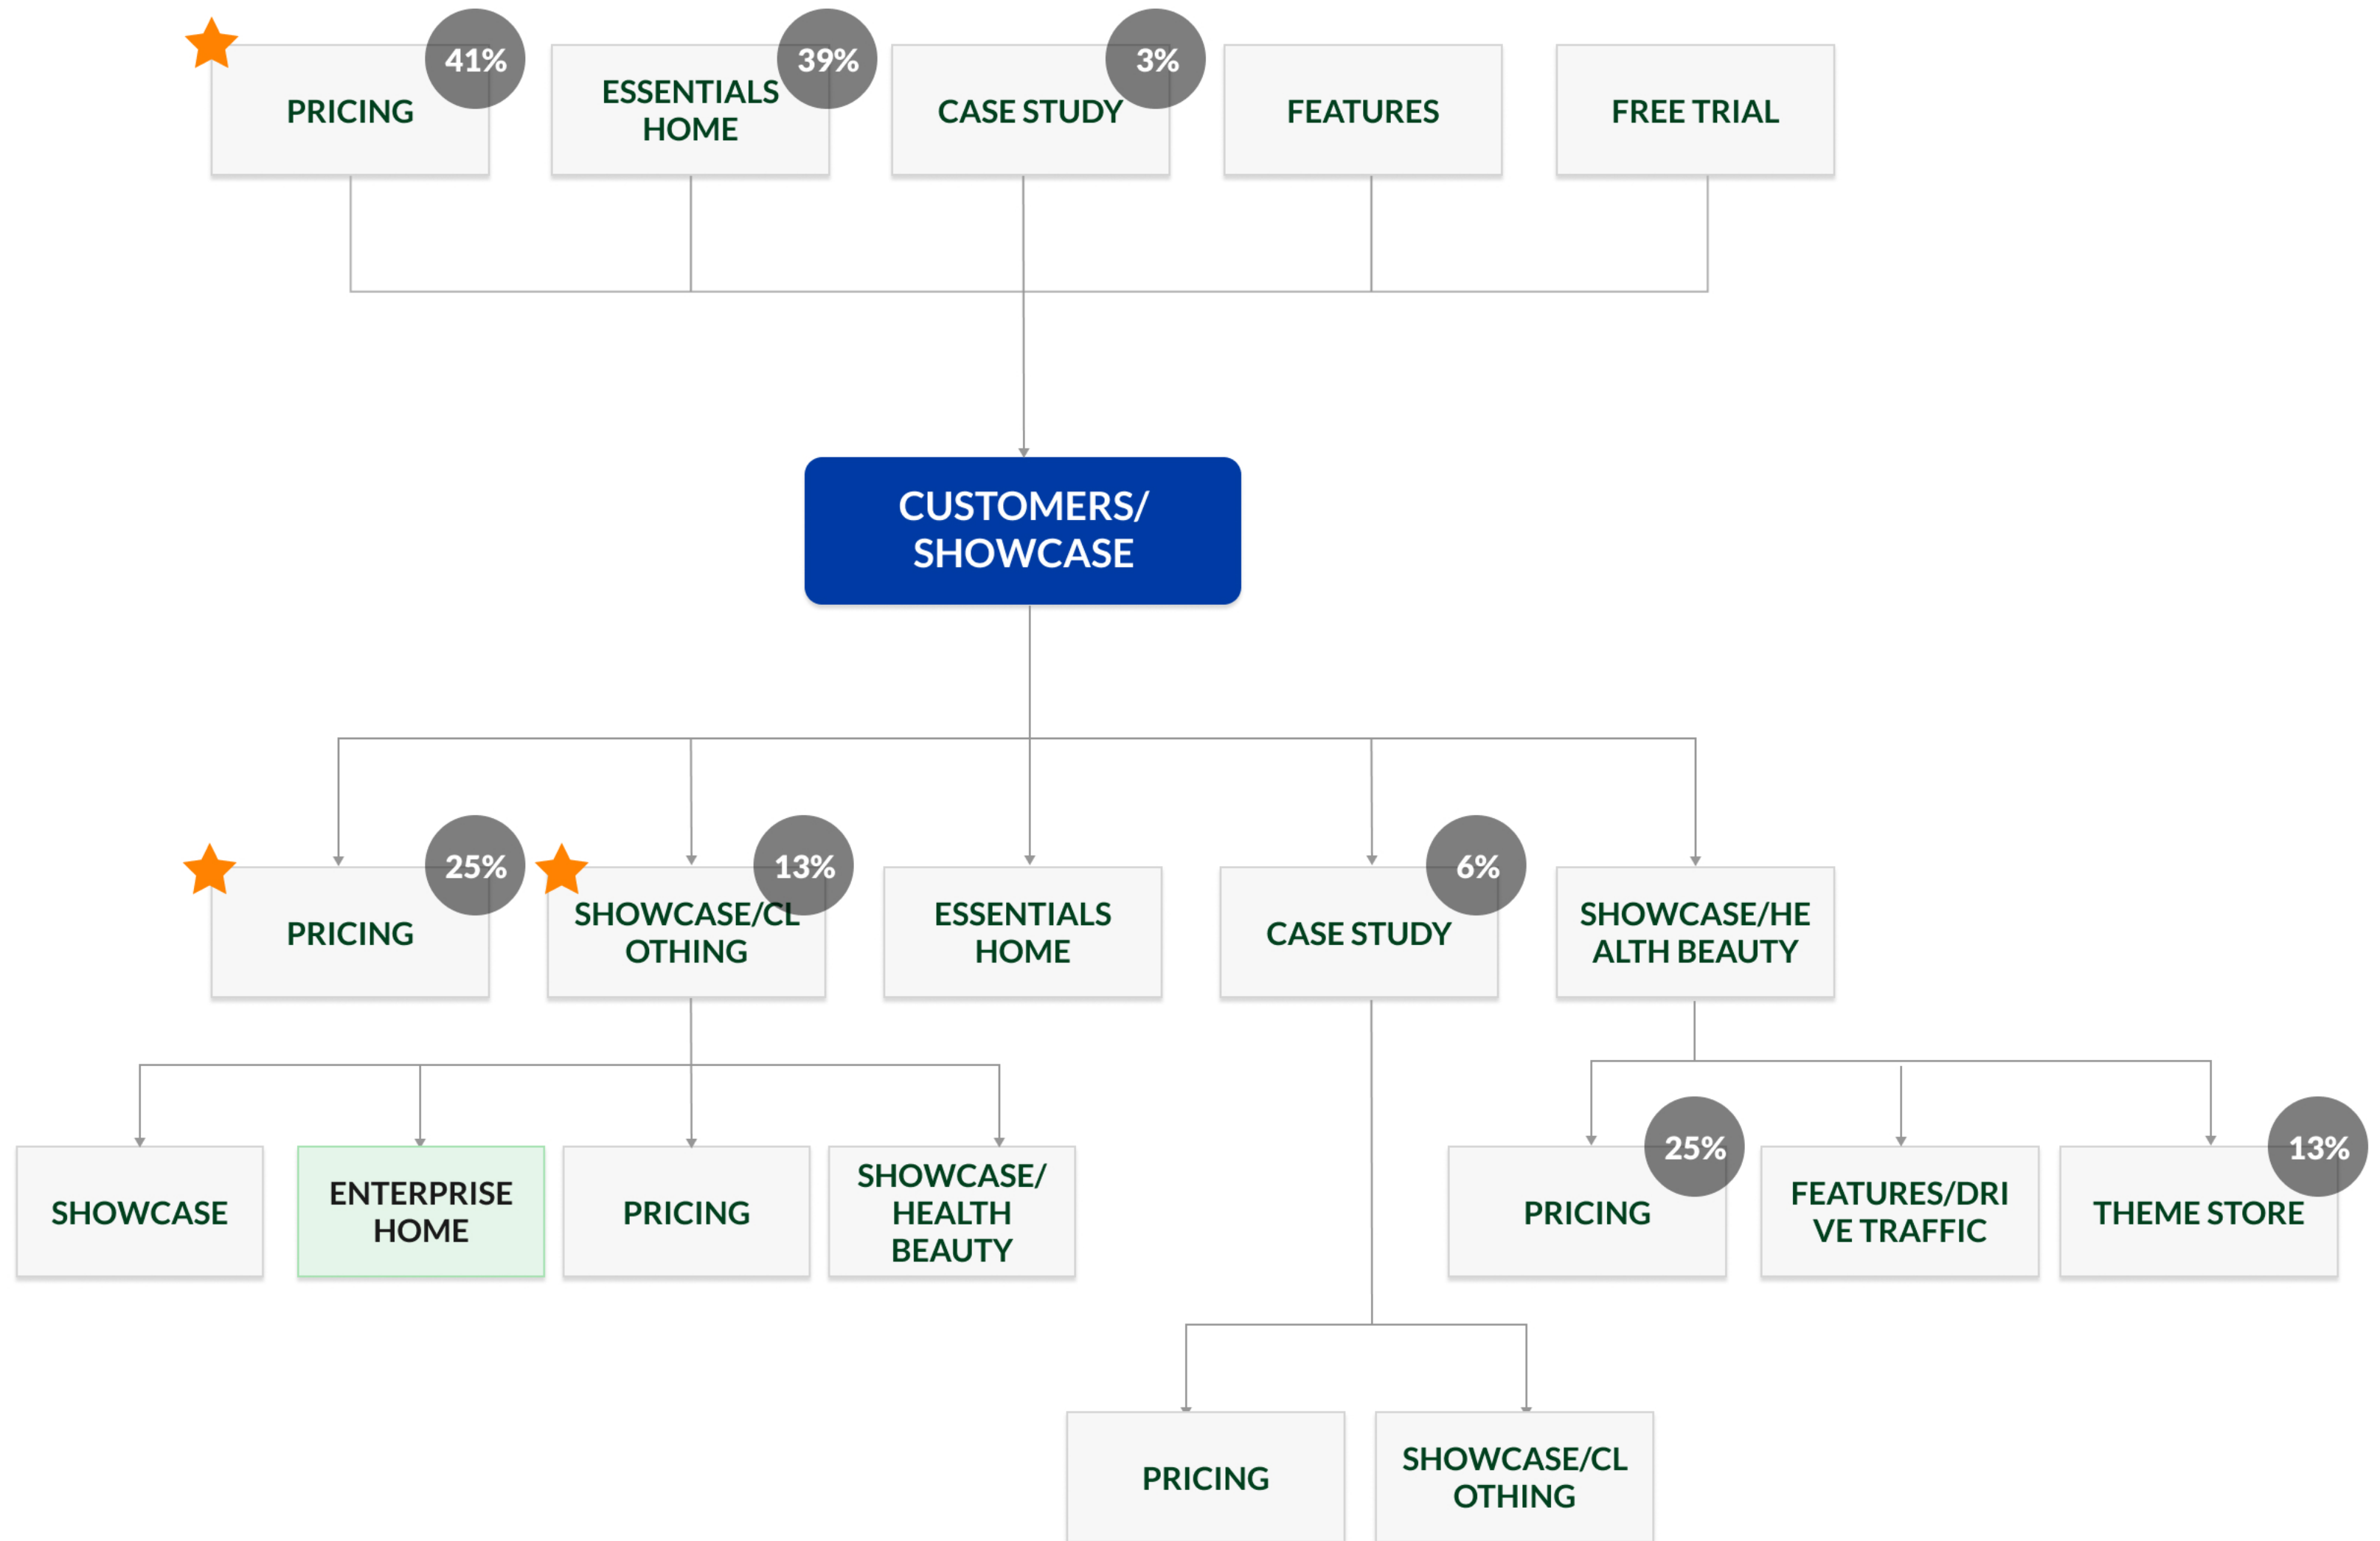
PRICING 41%

ESSENTIALS HOME 39%

CASE STUDY 3%

FEATURES

FREE TRIAL

CUSTOMERS/ SHOWCASE

PRICING 25%

SHOWCASE/CLOTHING 13%

ESSENTIALS HOME

CASE STUDY 6%

SHOWCASE/HEALTH BEAUTY

SHOWCASE

ENTERPRISE HOME

PRICING

SHOWCASE/ HEALTH BEAUTY

PRICING 25%

FEATURES/DRIVE TRAFFIC

THEME STORE 13%

PRICING

SHOWCASE/CLOTHING